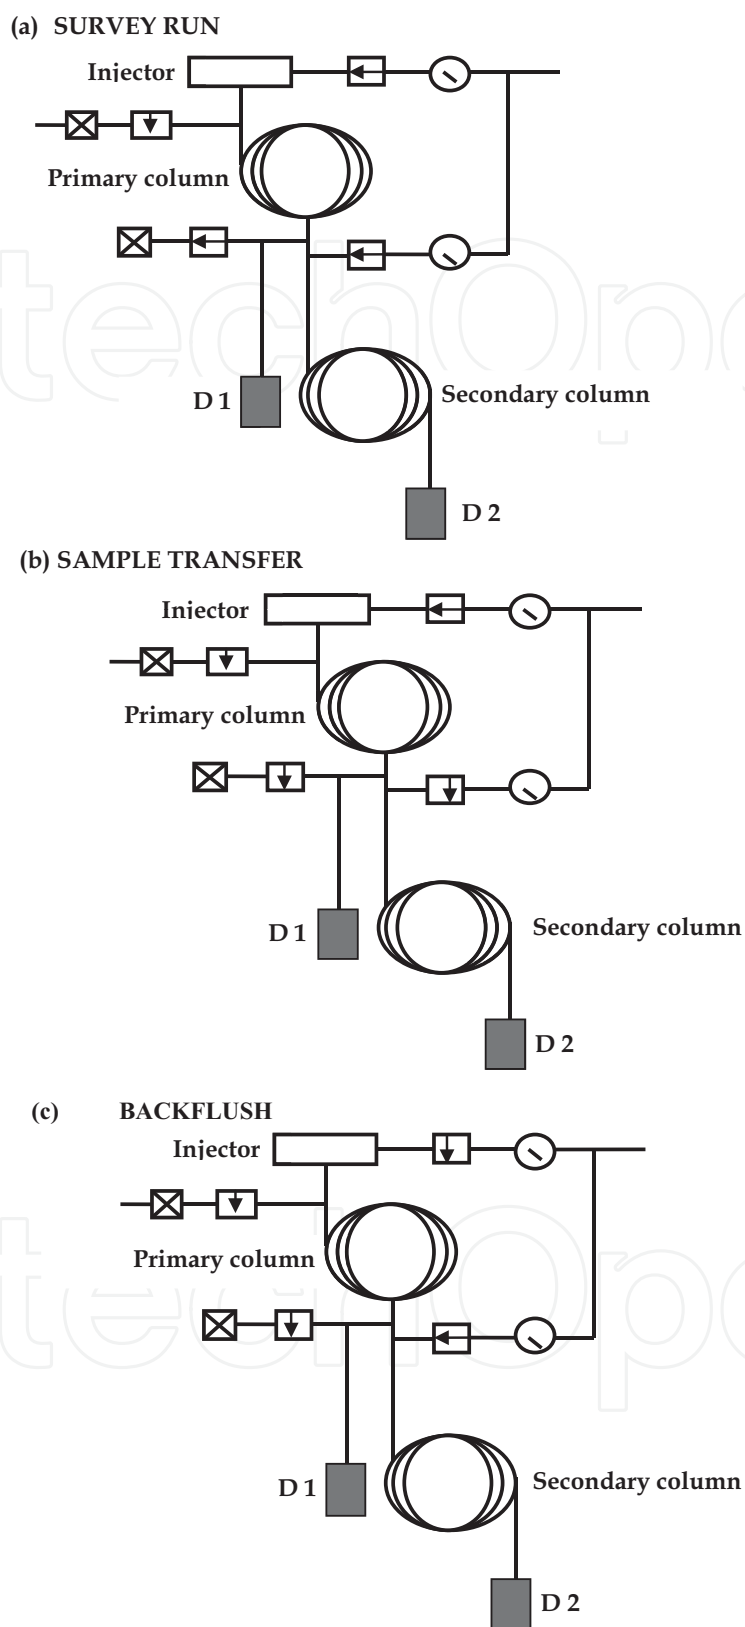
(a) SURVEY RUN

Injector

Primary column

D 1

Secondary column

D 2

(b) SAMPLE TRANSFER

Injector

Primary column

D 1

Secondary column

D 2

(c) BACKFLUSH

Injector

Primary column

D 1

Secondary column

D 2